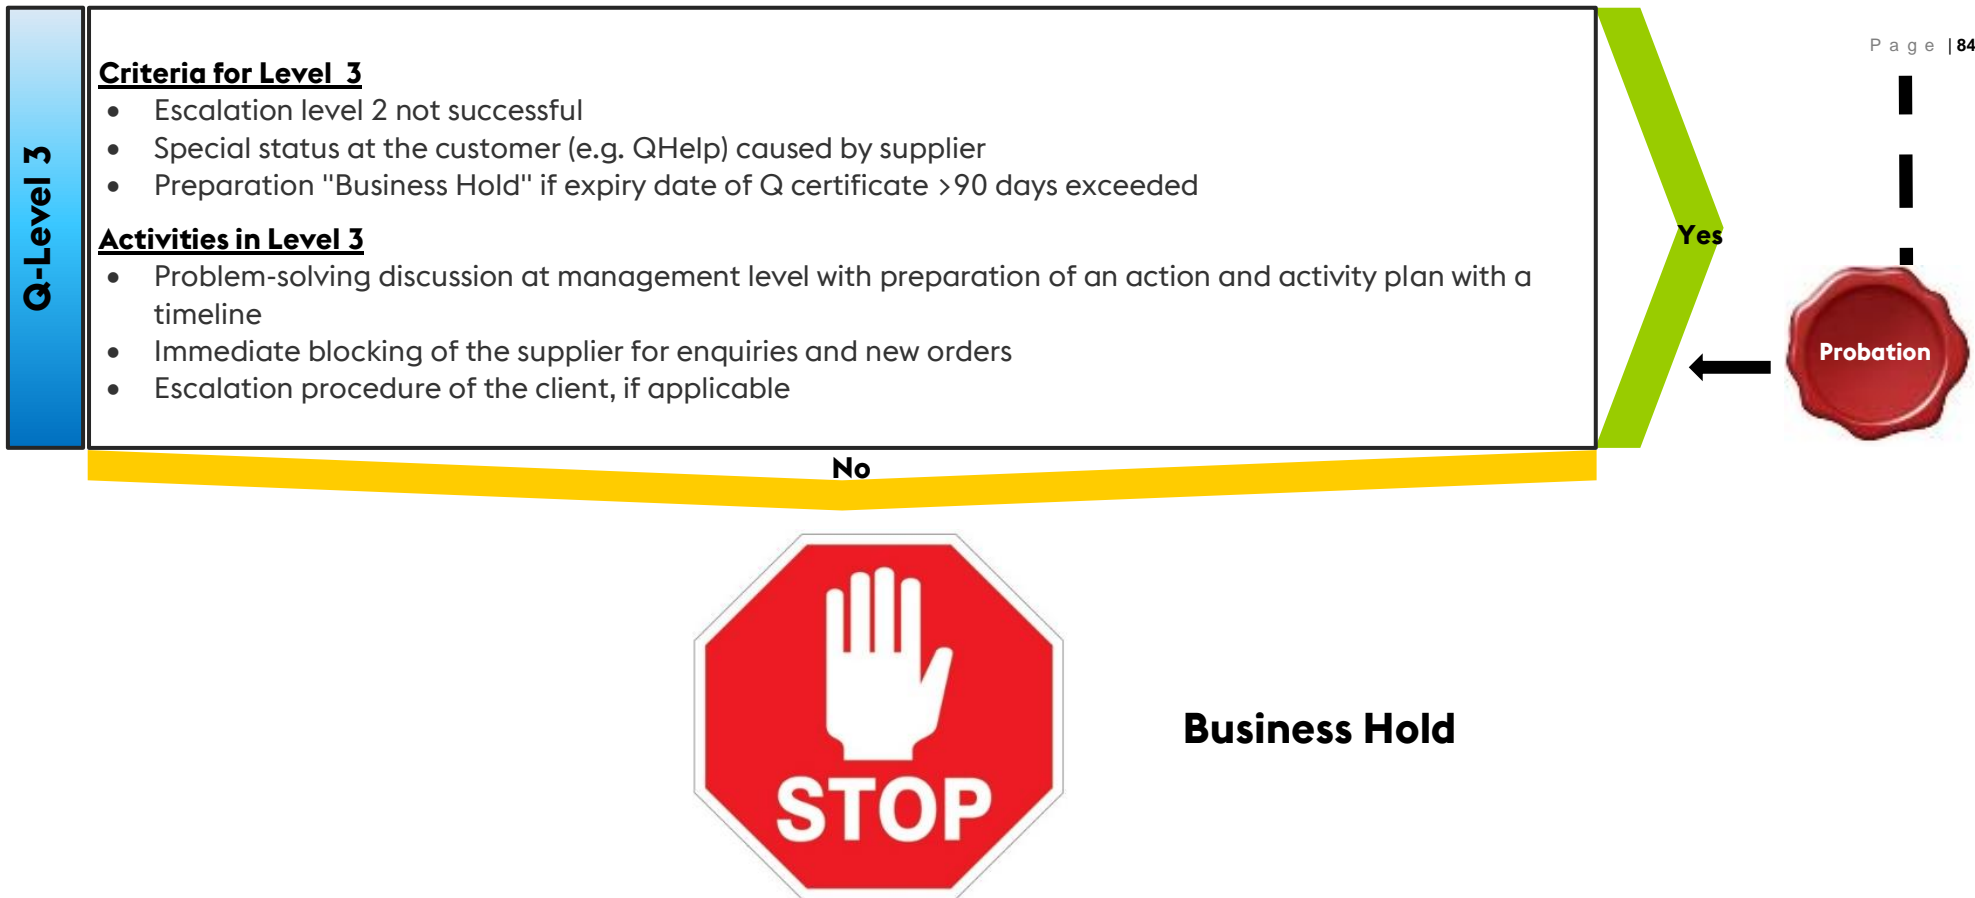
Page | 84

Q-Level 3

Criteria for Level 3
- Escalation level 2 not successful
- Special status at the customer (e.g. QHelp) caused by supplier
- Preparation "Business Hold" if expiry date of Q certificate >90 days exceeded

Activities in Level 3
- Problem-solving discussion at management level with preparation of an action and activity plan with a timeline
- Immediate blocking of the supplier for enquiries and new orders
- Escalation procedure of the client, if applicable

Yes

Probation

No

STOP

Business Hold